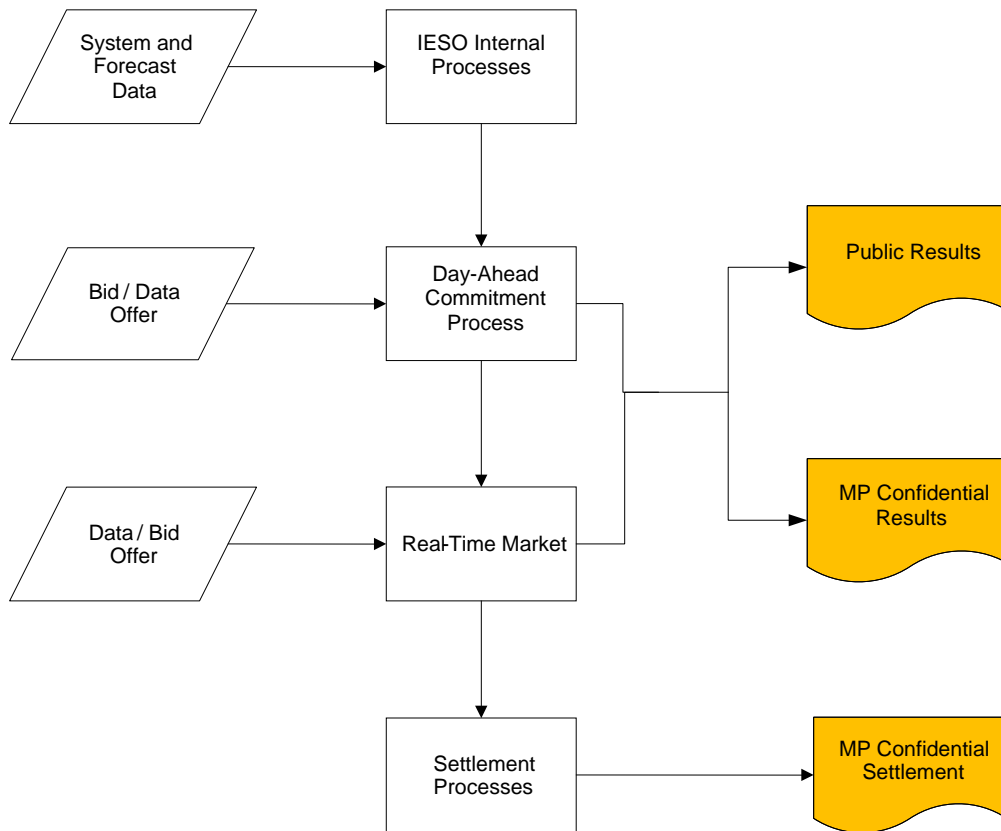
System and Forecast Data

IESO Internal Processes

Bid / Data Offer

Day-Ahead Commitment Process

Public Results

MP Confidential Results

Data / Bid Offer

Real-Time Market

Settlement Processes

MP Confidential Settlement